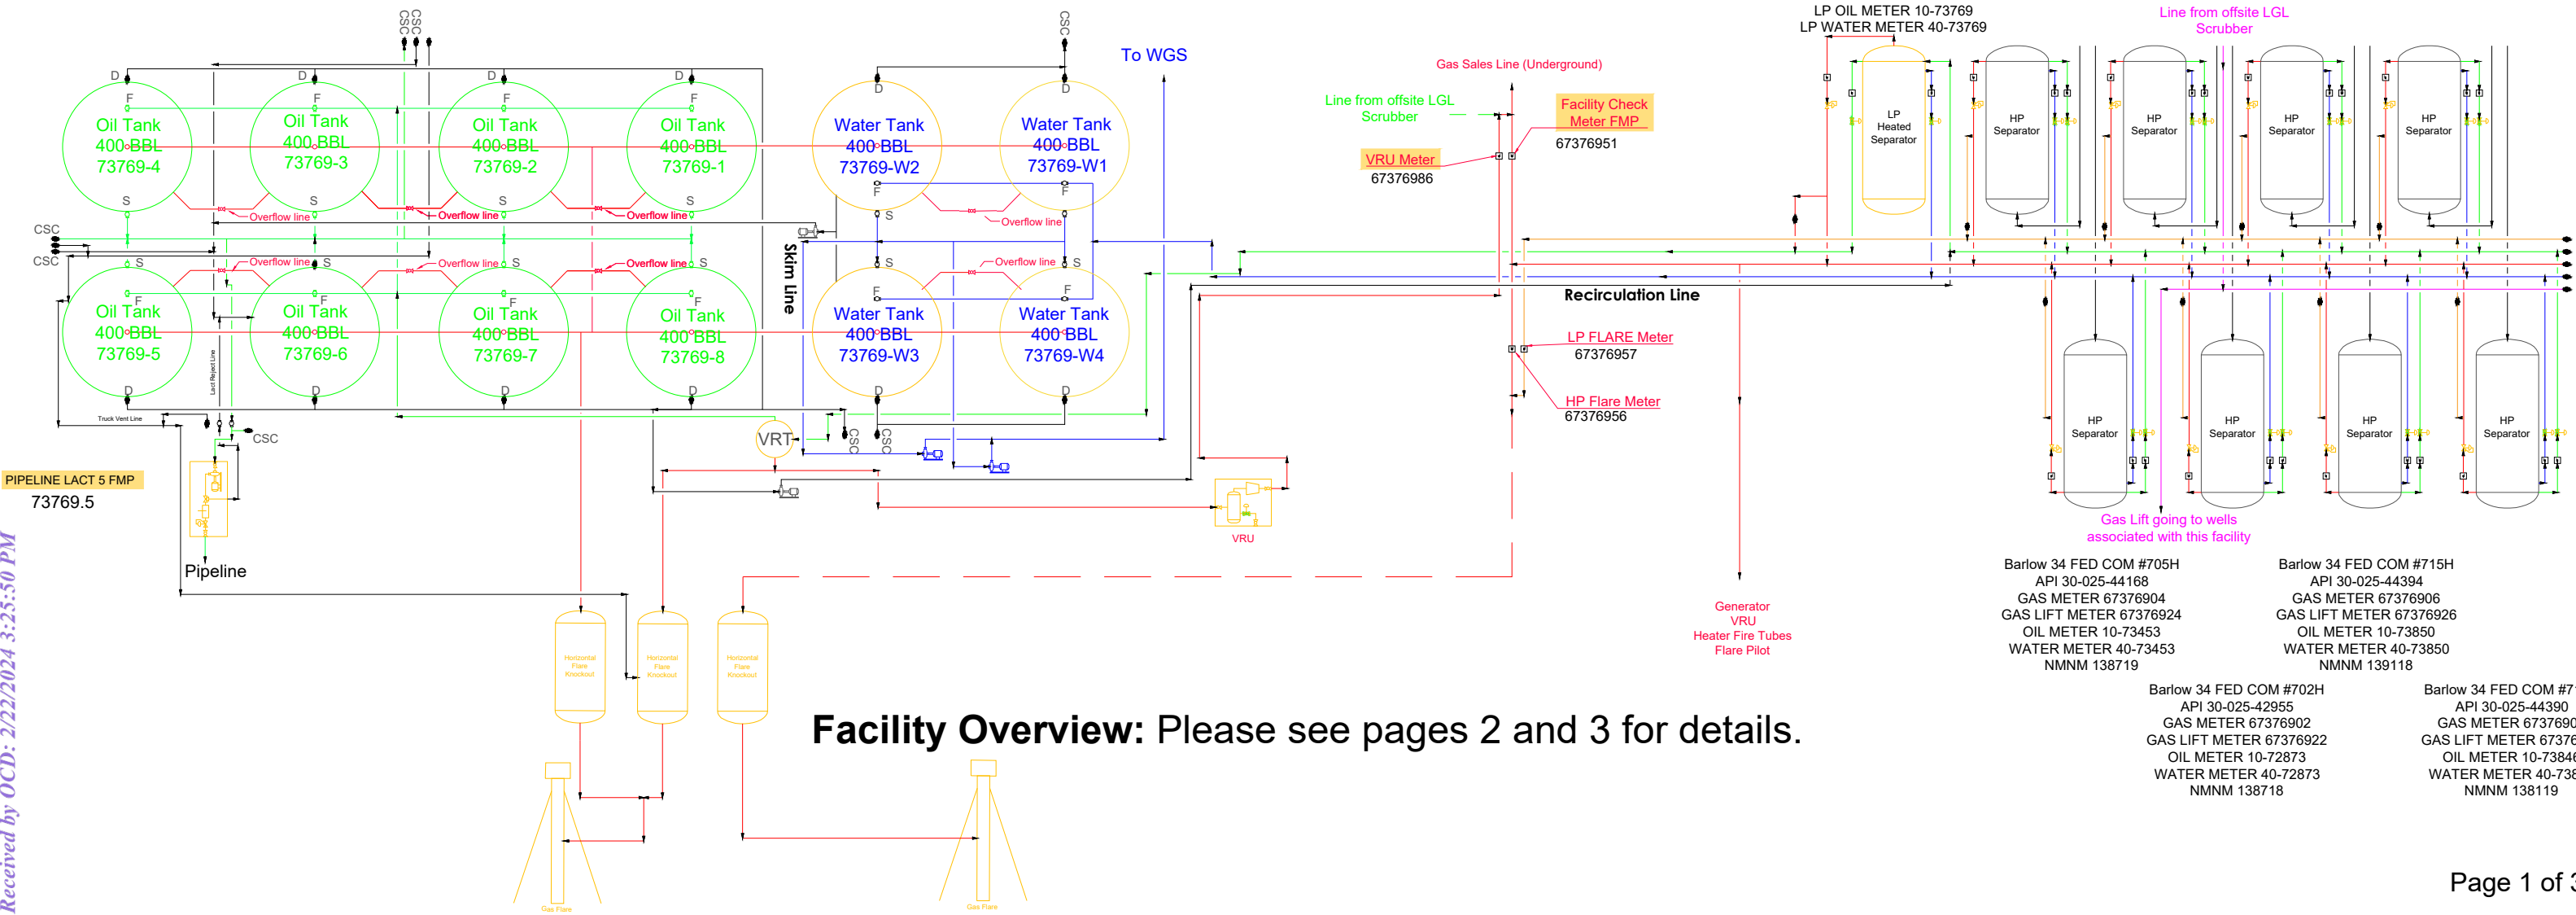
CSC
CSC
CSC

D F
Oil Tank
400 BBL
73769-4
S

D F
Oil Tank
400 BBL
73769-3
S

D F
Oil Tank
400 BBL
73769-2
S

D F
Oil Tank
400 BBL
73769-1
S

Overflow line
Overflow line
Overflow line

CSC
CSC

S F
Oil Tank
400 BBL
73769-5
D

S F
Oil Tank
400 BBL
73769-6
D

S F
Oil Tank
400 BBL
73769-7
D

S F
Oil Tank
400 BBL
73769-8
D

Overflow line
Overflow line
Overflow line

D
Water Tank
400 BBL
73769-W2
F S

D
Water Tank
400 BBL
73769-W1
F S

Overflow line

Skim Line

S F
Water Tank
400 BBL
73769-W3
D

S F
Water Tank
400 BBL
73769-W4
D

Overflow line

To WGS

Truck Vent Line
Lact Reject Line
CSC
VRT
CSC
CSC

PIPELINE LACT 5 FMP
73769.5

Pipeline

VRU

Horizontal Flare Knockout
Horizontal Flare Knockout
Horizontal Flare Knockout

Gas Flare
Gas Flare

Gas Sales Line (Underground)
Line from offsite LGL Scrubber
Facility Check Meter FMP
67376951
VRU Meter
67376986

Recirculation Line

LP FLARE Meter
67376957
HP Flare Meter
67376956

Generator
VRU
Heater Fire Tubes
Flare Pilot

LP OIL METER 10-73769
LP WATER METER 40-73769

Line from offsite LGL Scrubber

LP Heated Separator
HP Separator
HP Separator
HP Separator
HP Separator

HP Separator
HP Separator
HP Separator
HP Separator

Gas Lift going to wells associated with this facility

Barlow 34 FED COM #705H
API 30-025-44168
GAS METER 67376904
GAS LIFT METER 67376924
OIL METER 10-73453
WATER METER 40-73453
NMNM 138719

Barlow 34 FED COM #715H
API 30-025-44394
GAS METER 67376906
GAS LIFT METER 67376926
OIL METER 10-73850
WATER METER 40-73850
NMNM 139118

Barlow 34 FED COM #702H
API 30-025-42955
GAS METER 67376902
GAS LIFT METER 67376922
OIL METER 10-72873
WATER METER 40-72873
NMNM 138718

Barlow 34 FED COM #7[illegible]
API 30-025-44390
GAS METER 6737690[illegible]
GAS LIFT METER 6737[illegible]
OIL METER 10-7384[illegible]
WATER METER 40-738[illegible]
NMNM 138119

Facility Overview: Please see pages 2 and 3 for details.

Page 1 of 3

Received by OCD: 2/22/2024 3:25:50 PM